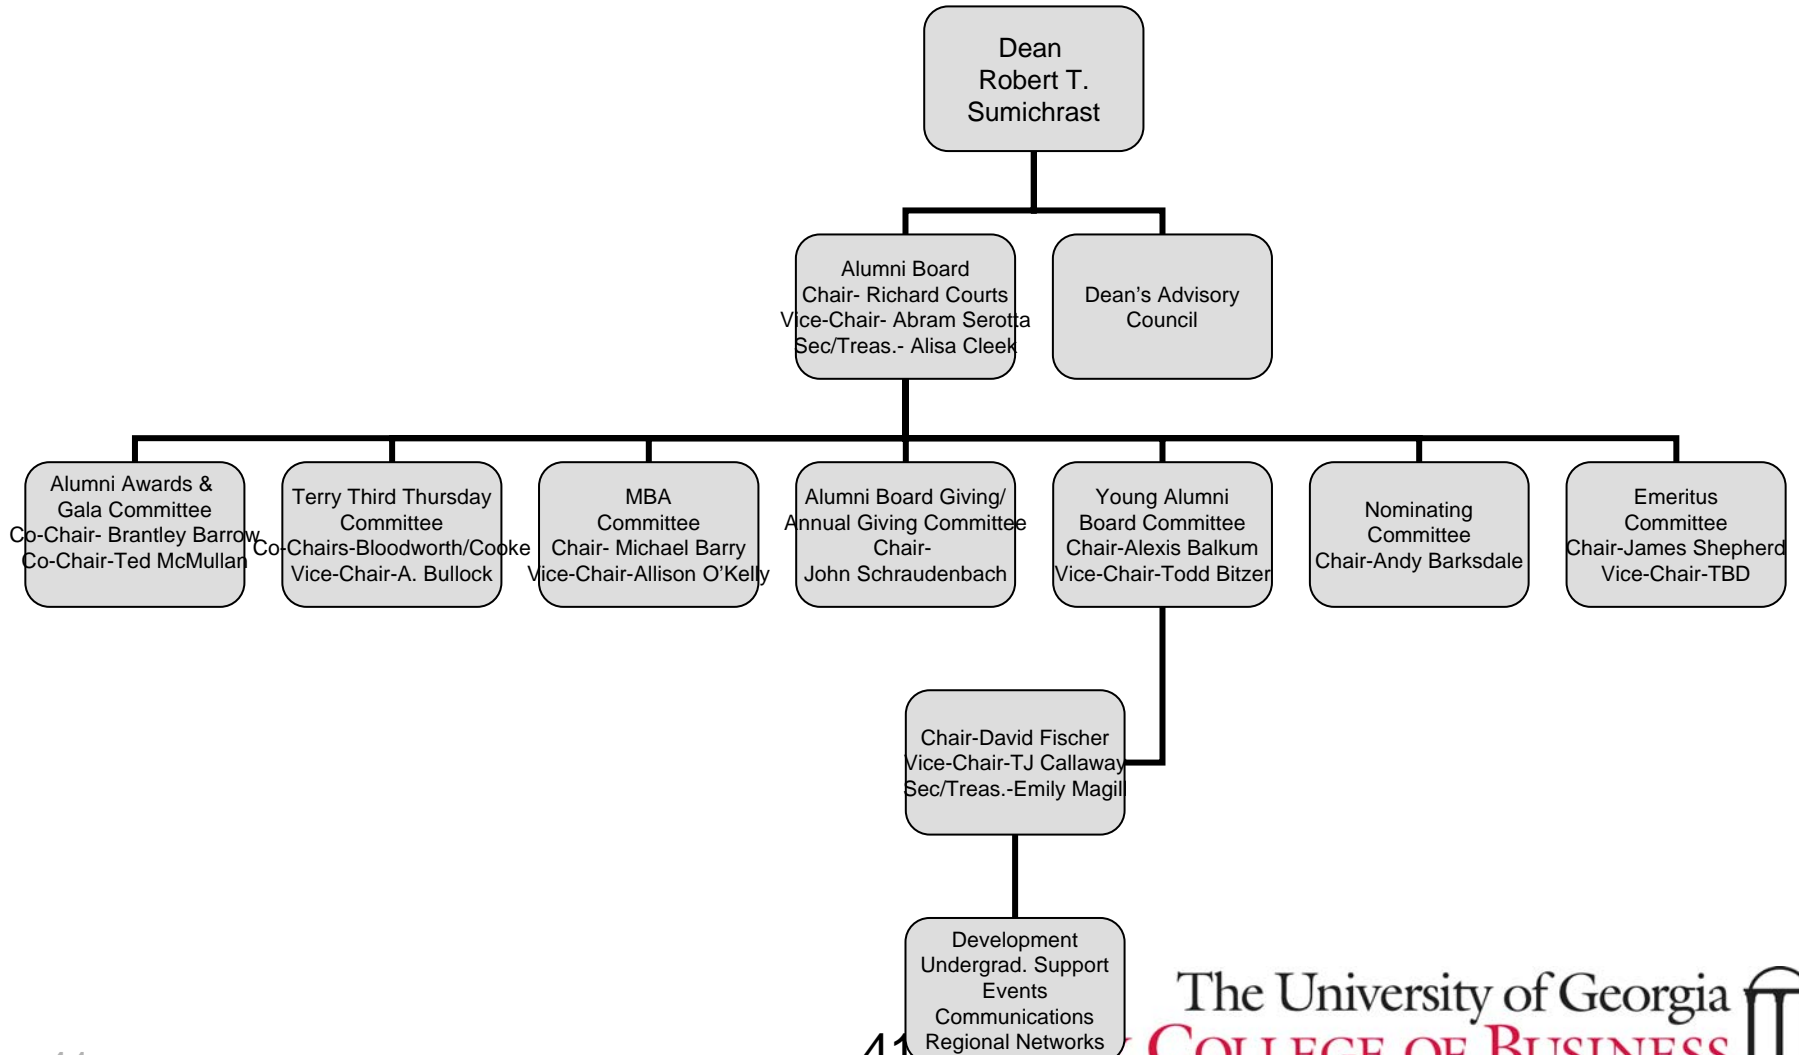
Dean
Robert T.
Sumichrast

Alumni Board
Chair- Richard Courts
Vice-Chair- Abram Serotta
Sec/Treas.- Alisa Cleek

Dean's Advisory
Council

Alumni Awards &
Gala Committee
Co-Chair- Brantley Barrow
Co-Chair-Ted McMullan

Terry Third Thursday
Committee
Co-Chairs-Bloodworth/Cooke
Vice-Chair-A. Bullock

MBA
Committee
Chair- Michael Barry
Vice-Chair-Allison O'Kelly

Alumni Board Giving/
Annual Giving Committee
Chair-
John Schraudenbach

Young Alumni
Board Committee
Chair-Alexis Balkum
Vice-Chair-Todd Bitzer

Nominating
Committee
Chair-Andy Barksdale

Emeritus
Committee
Chair-James Shepherd
Vice-Chair-TBD

Chair-David Fischer
Vice-Chair-TJ Callaway
Sec/Treas.-Emily Magill

Development
Undergrad. Support
Events
Communications
Regional Networks

41

The University of Georgia
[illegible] College of Business